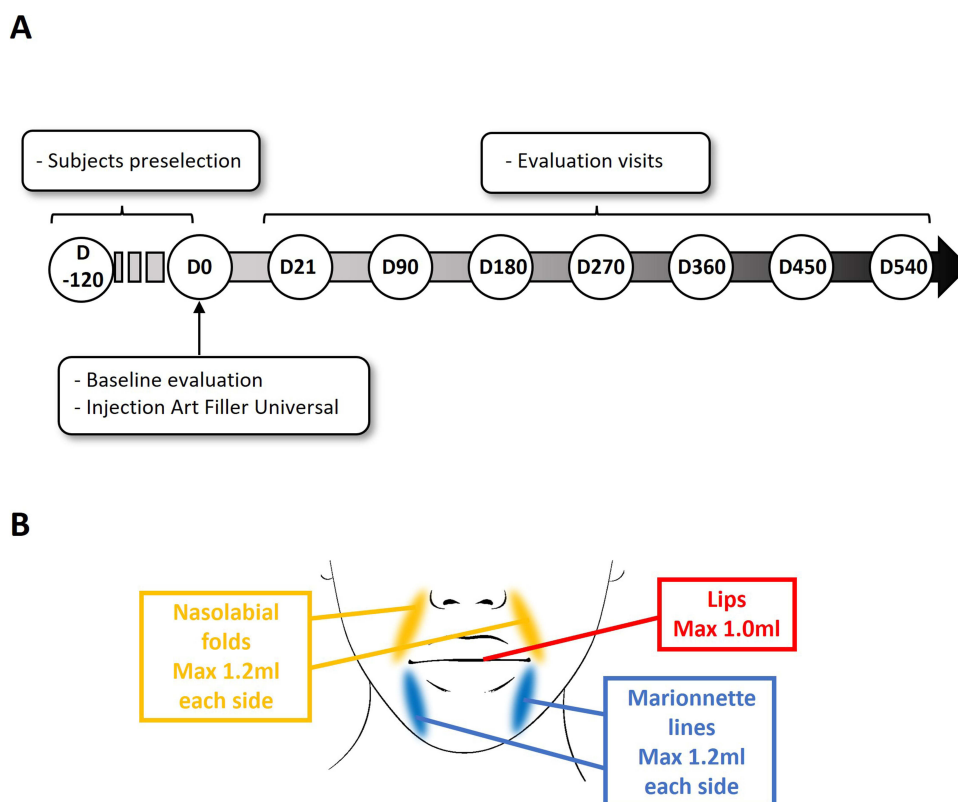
A

- Subjects preselection

- Evaluation visits

D -120

D0

D21

D90

D180

D270

D360

D450

D540

- Baseline evaluation
- Injection Art Filler Universal

B

Nasolabial folds Max 1.2ml each side

Lips Max 1.0ml

Marionnette lines Max 1.2ml each side